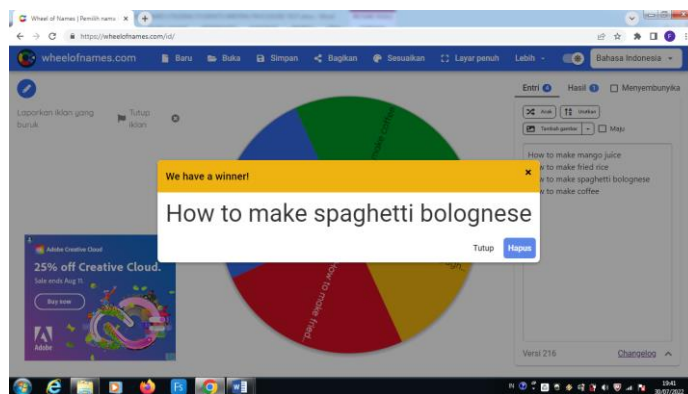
Wheel of Names | Pemilih nama ×
https://wheelofnames.com/id/

wheelofnames.com Baru Buka Simpan Bagikan Sesuaikan Layar penuh Lebih Bahasa Indonesia

Laporkan iklan yang buruk
Tutup iklan

Entri 4 Hasil 0 Menyembunyika
Acak Urutkan
Tambah gambar Maju

How to make mango juice
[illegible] to make fried rice
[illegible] to make spaghetti bolognese
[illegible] to make coffee

make coffee
How to make fried...

We have a winner!
How to make spaghetti bolognese
Tutup Hapus

Adobe Creative Cloud
25% off Creative Cloud.
Sale ends Aug 11
Buy now
Adobe

Versi 216
Changelog

19:41
30/07/2022